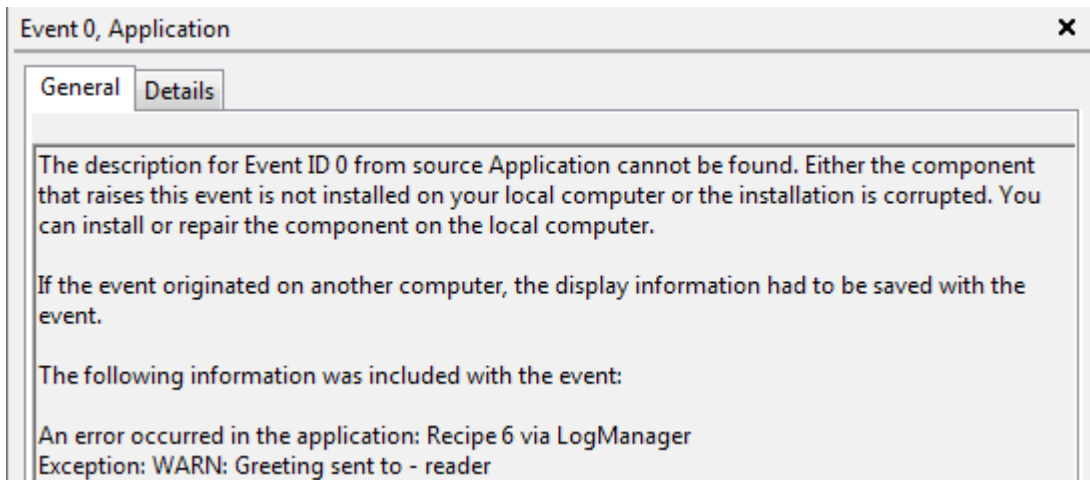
Event 0, Application

×

General

Details

The description for Event ID 0 from source Application cannot be found. Either the component that raises this event is not installed on your local computer or the installation is corrupted. You can install or repair the component on the local computer.

If the event originated on another computer, the display information had to be saved with the event.

The following information was included with the event:

An error occurred in the application: Recipe 6 via LogManager
Exception: WARN: Greeting sent to - reader